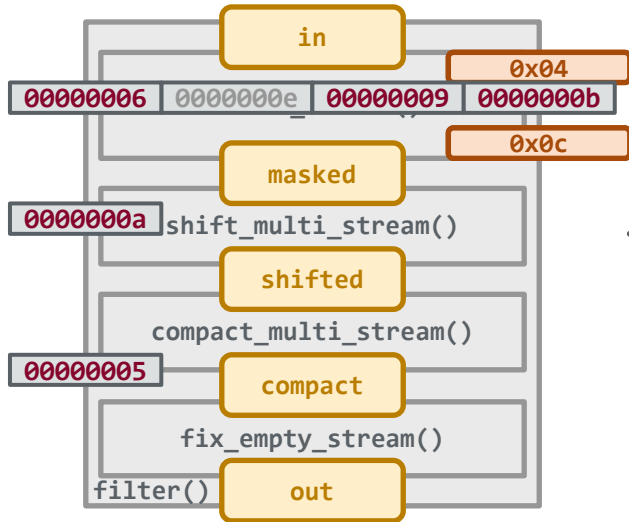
in

0x04

| 00000006 | 0000000e | 00000009 | 0000000b |
|---|---|---|---|

0x0c

masked

0000000a

shift_multi_stream()

shifted

compact_multi_stream()

00000005

compact

fix_empty_stream()

filter()

out